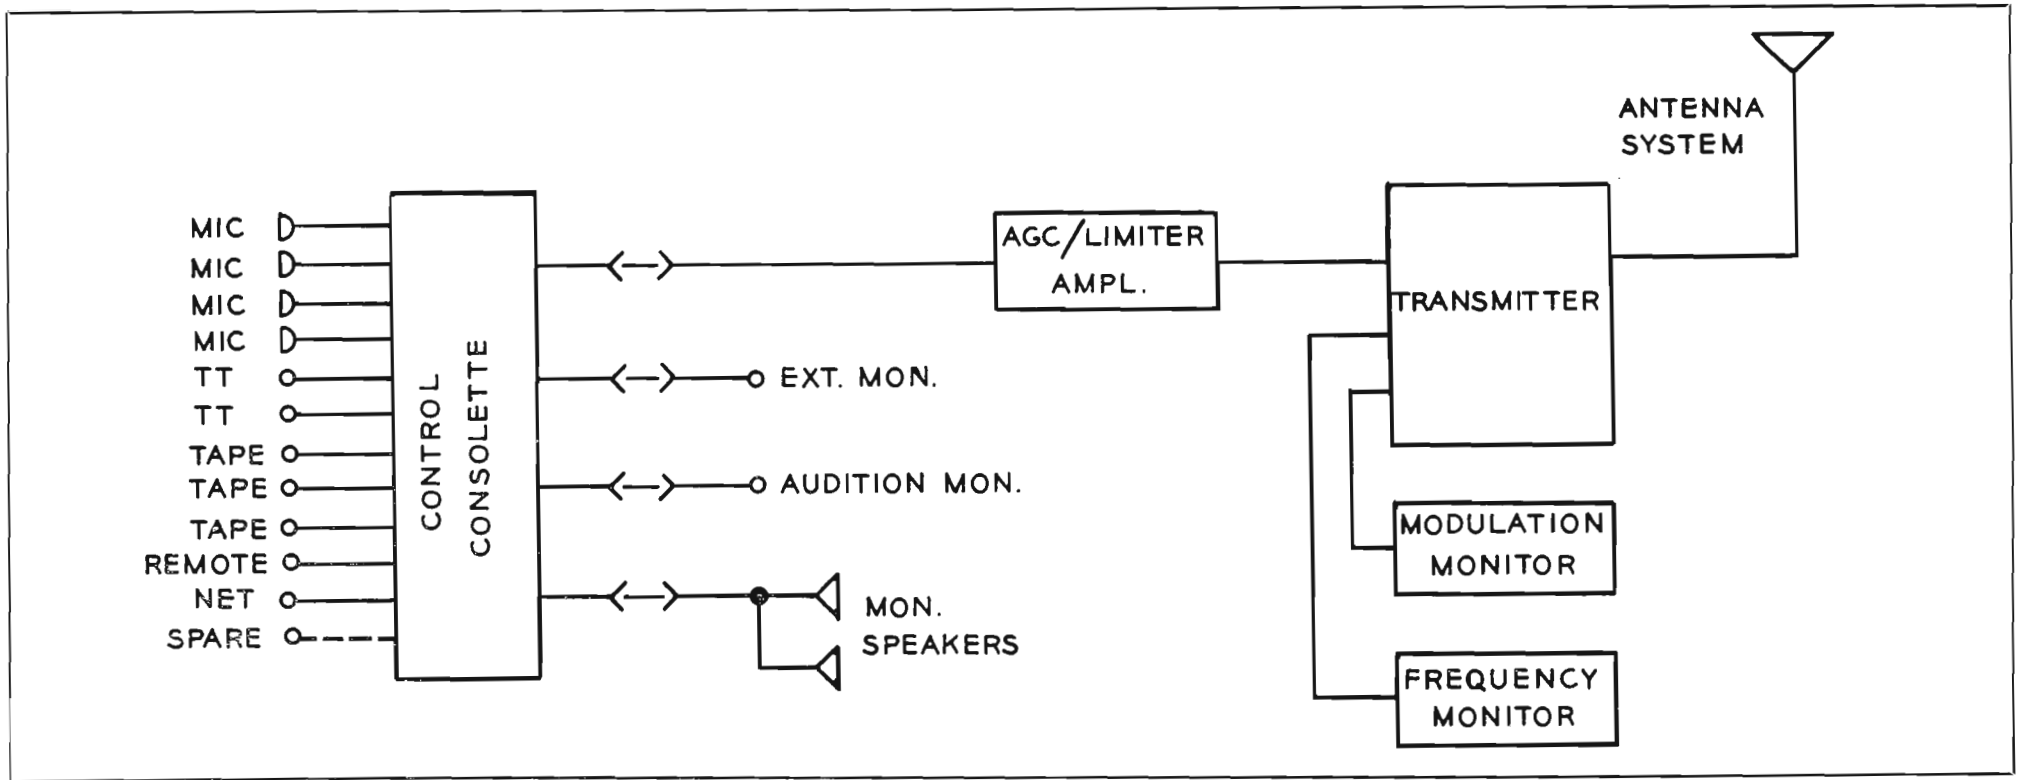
ANTENNA SYSTEM

MIC
MIC
MIC
MIC
TT
TT
TAPE
TAPE
TAPE
REMOTE
NET
SPARE

CONTROL CONSOLETTE

AGC/LIMITER AMPL.

TRANSMITTER

EXT. MON.

AUDITION MON.

MON. SPEAKERS

MODULATION MONITOR

FREQUENCY MONITOR